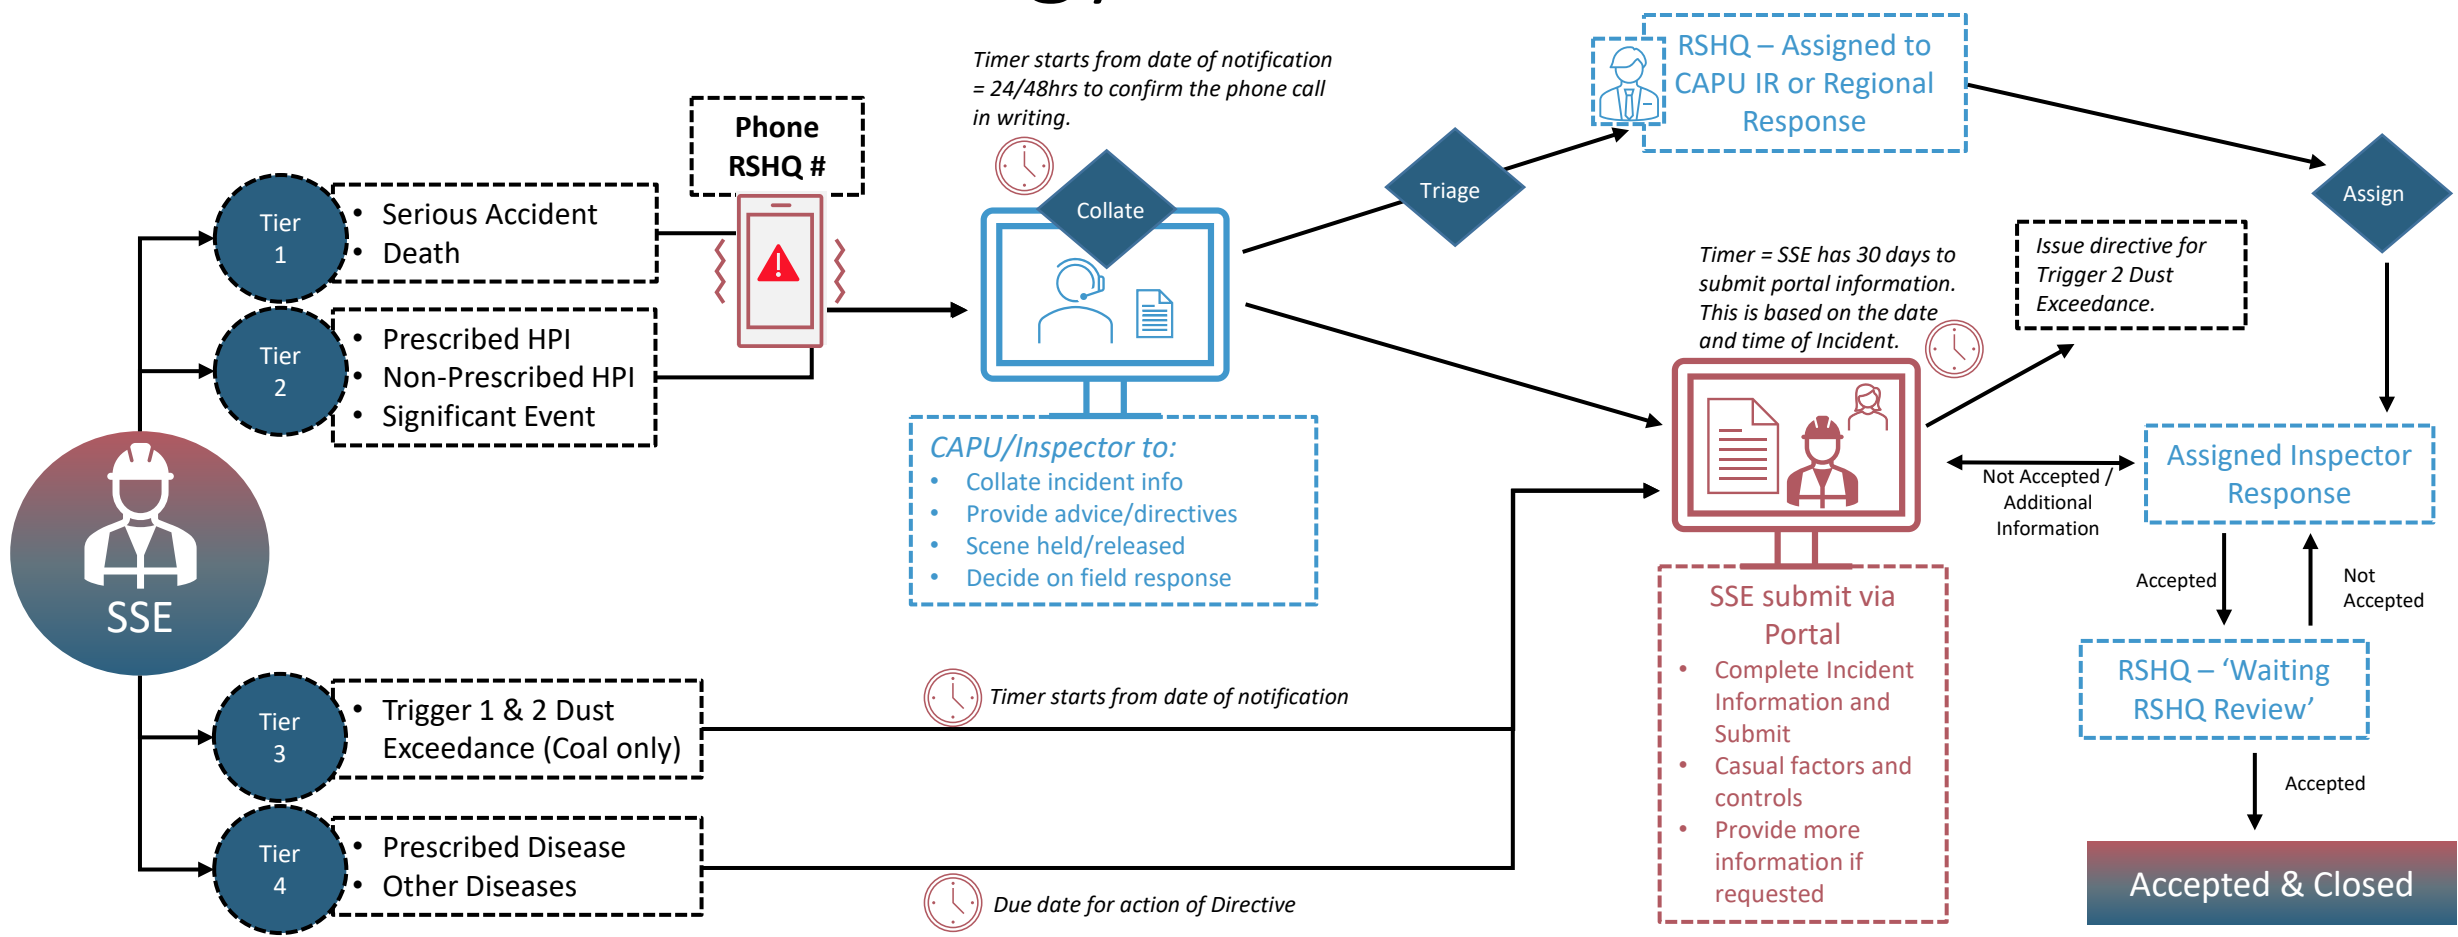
Tier 1
• Serious Accident
• Death

Tier 2
• Prescribed HPI
• Non-Prescribed HPI
• Significant Event

SSE

Tier 3
• Trigger 1 & 2 Dust Exceedance (Coal only)

Tier 4
• Prescribed Disease
• Other Diseases

Phone RSHQ #

Timer starts from date of notification = 24/48hrs to confirm the phone call in writing.

Collate

CAPU/Inspector to:
• Collate incident info
• Provide advice/directives
• Scene held/released
• Decide on field response

Timer starts from date of notification

Due date for action of Directive

Triage

RSHQ – Assigned to CAPU IR or Regional Response

Assign

Timer = SSE has 30 days to submit portal information. This is based on the date and time of Incident.

Issue directive for Trigger 2 Dust Exceedance.

SSE submit via Portal
• Complete Incident Information and Submit
• Casual factors and controls
• Provide more information if requested

Not Accepted / Additional Information

Assigned Inspector Response

Accepted

Not Accepted

RSHQ – 'Waiting RSHQ Review'

Accepted

Accepted & Closed